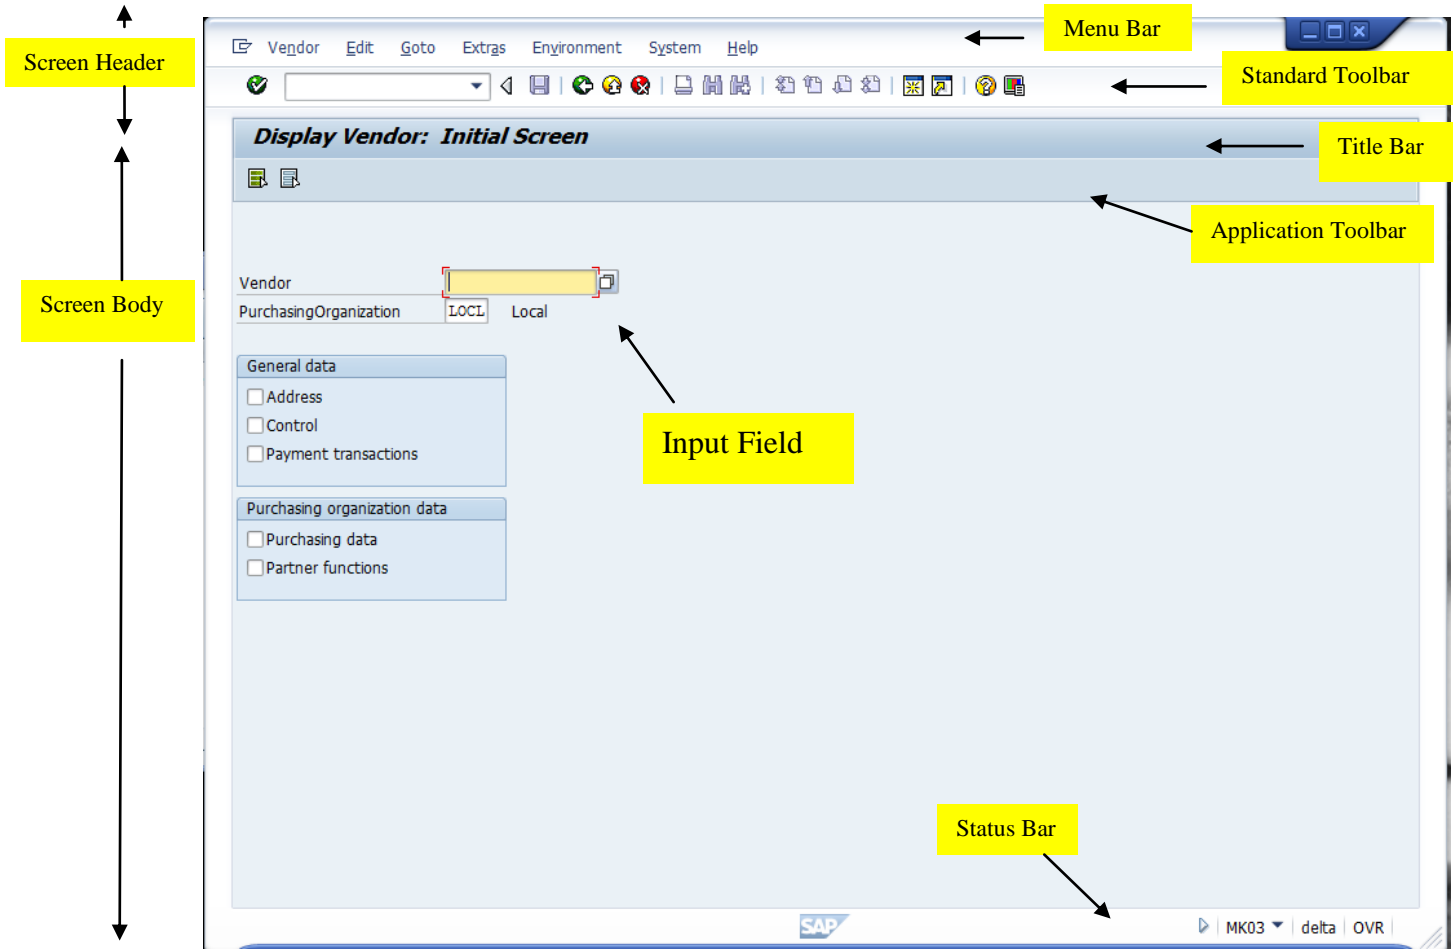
Screen Header

Vendor Edit Goto Extras Environment System Help

Menu Bar

Standard Toolbar

Display Vendor: Initial Screen

Title Bar

Application Toolbar

Screen Body

Vendor

PurchasingOrganization LOCL Local

Input Field

General data
Address
Control
Payment transactions

Purchasing organization data
Purchasing data
Partner functions

Status Bar

SAP

MK03 delta OVR